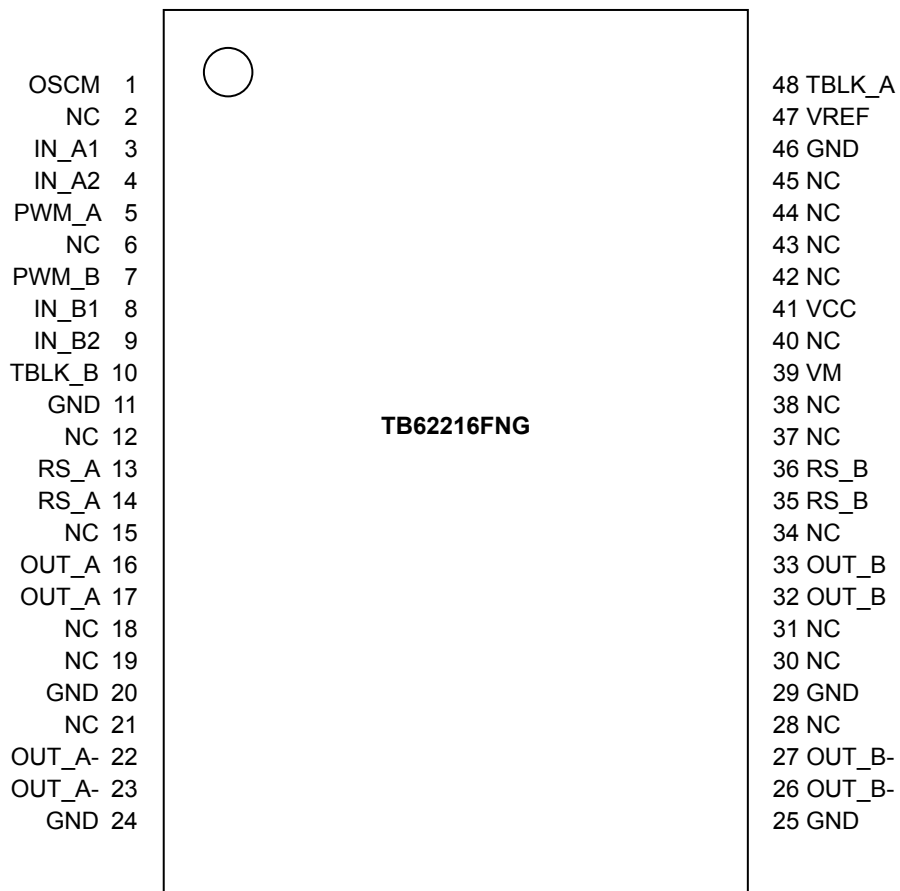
OSCM 1
NC 2
IN_A1 3
IN_A2 4
PWM_A 5
NC 6
PWM_B 7
IN_B1 8
IN_B2 9
TBLK_B 10
GND 11
NC 12
RS_A 13
RS_A 14
NC 15
OUT_A 16
OUT_A 17
NC 18
NC 19
GND 20
NC 21
OUT_A- 22
OUT_A- 23
GND 24

TB62216FNG

48 TBLK_A
47 VREF
46 GND
45 NC
44 NC
43 NC
42 NC
41 VCC
40 NC
39 VM
38 NC
37 NC
36 RS_B
35 RS_B
34 NC
33 OUT_B
32 OUT_B
31 NC
30 NC
29 GND
28 NC
27 OUT_B-
26 OUT_B-
25 GND